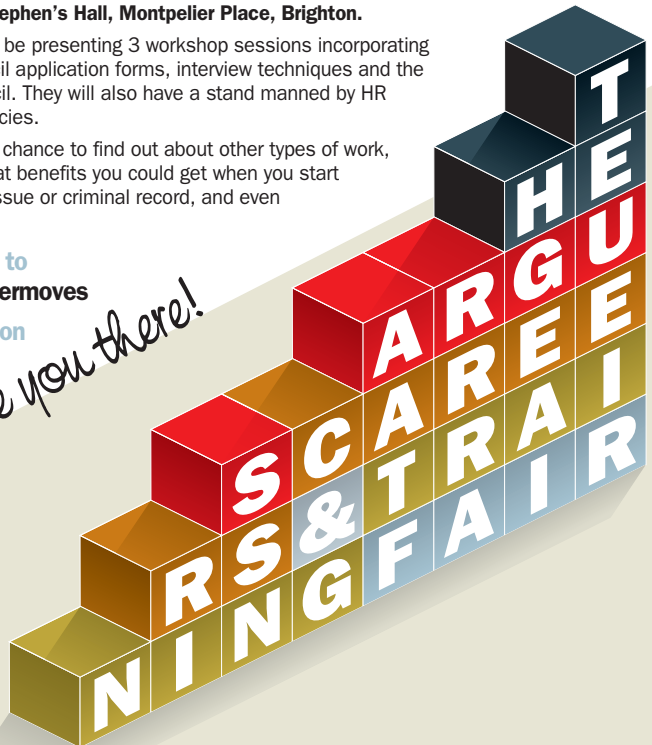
ephen's Hall, Montpelier Place, Brighton.

be presenting 3 workshop sessions incorporating il application forms, interview techniques and the cil. They will also have a stand manned by HR cies.

chance to find out about other types of work, at benefits you could get when you start ssue or criminal record, and even

to
ermoves
on

e you there!

THE
ARGUS
CAREERS
&
TRAINING
FAIR